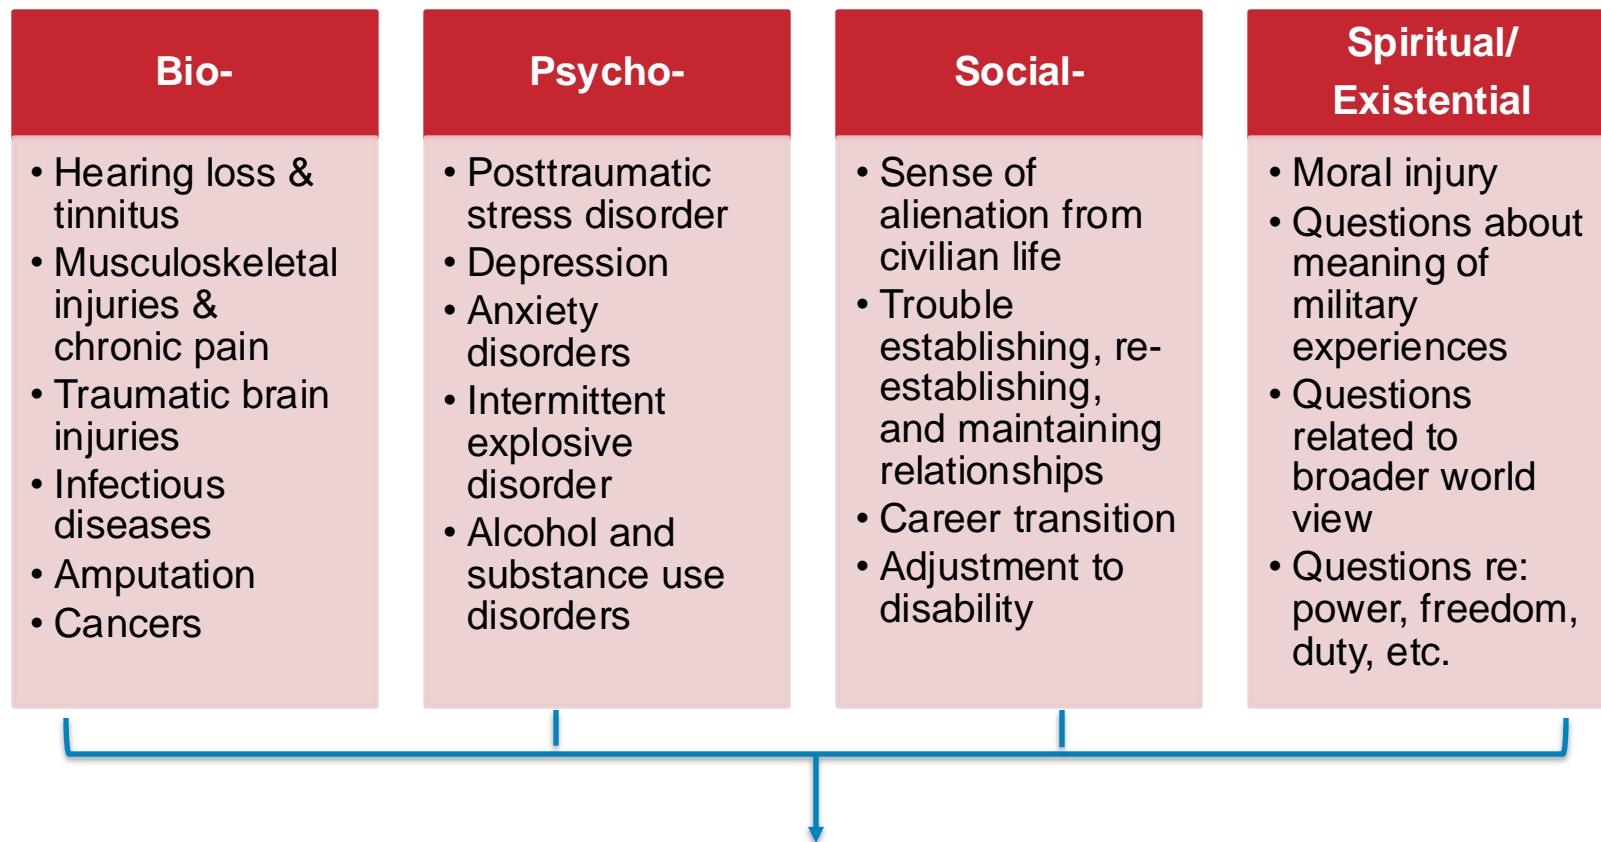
Bio-

• Hearing loss & tinnitus
• Musculoskeletal injuries & chronic pain
• Traumatic brain injuries
• Infectious diseases
• Amputation
• Cancers

Psycho-

• Posttraumatic stress disorder
• Depression
• Anxiety disorders
• Intermittent explosive disorder
• Alcohol and substance use disorders

Social-

• Sense of alienation from civilian life
• Trouble establishing, re-establishing, and maintaining relationships
• Career transition
• Adjustment to disability

Spiritual/ Existential

• Moral injury
• Questions about meaning of military experiences
• Questions related to broader world view
• Questions re: power, freedom, duty, etc.